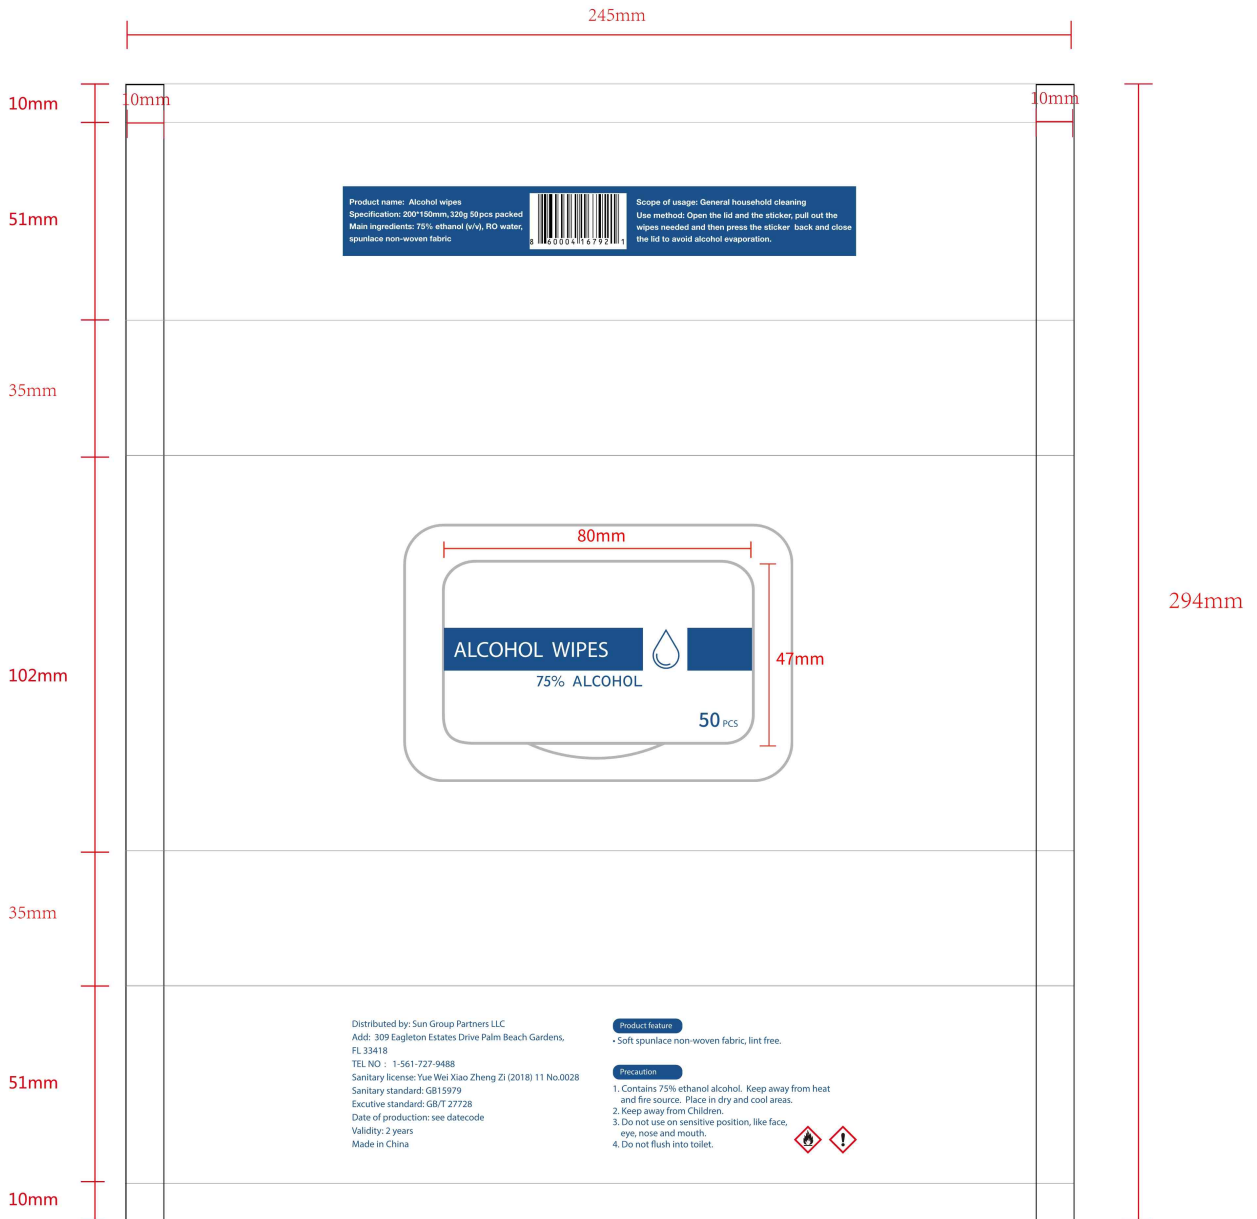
245mm

10mm

10mm

10mm

51mm

Product name: Alcohol wipes
Specification: 200*150mm, 320g 50pcs packed
Main ingredients: 75% ethanol (v/v), RO water, spunlace non-woven fabric

8 600041 16792 1

Scope of usage: General household cleaning
Use method: Open the lid and the sticker, pull out the wipes needed and then press the sticker back and close the lid to avoid alcohol evaporation.

35mm

80mm

294mm

ALCOHOL WIPES

47mm

102mm

75% ALCOHOL

50 PCS

35mm

Distributed by: Sun Group Partners LLC
Add: 309 Eagleton Estates Drive Palm Beach Gardens, FL 33418
TEL NO : 1-561-727-9488
Sanitary license: Yue Wei Xiao Zheng Zi (2018) 11 No.0028
Sanitary standard: GB15979
Excutive standard: GB/T 27728
Date of production: see datecode
Validity: 2 years
Made in China

Product feature
• Soft spunlace non-woven fabric, lint free.

Precaution
1. Contains 75% ethanol alcohol. Keep away from heat and fire source. Place in dry and cool areas.
2. Keep away from Children.
3. Do not use on sensitive position, like face, eye, nose and mouth.
4. Do not flush into toilet.

51mm

10mm